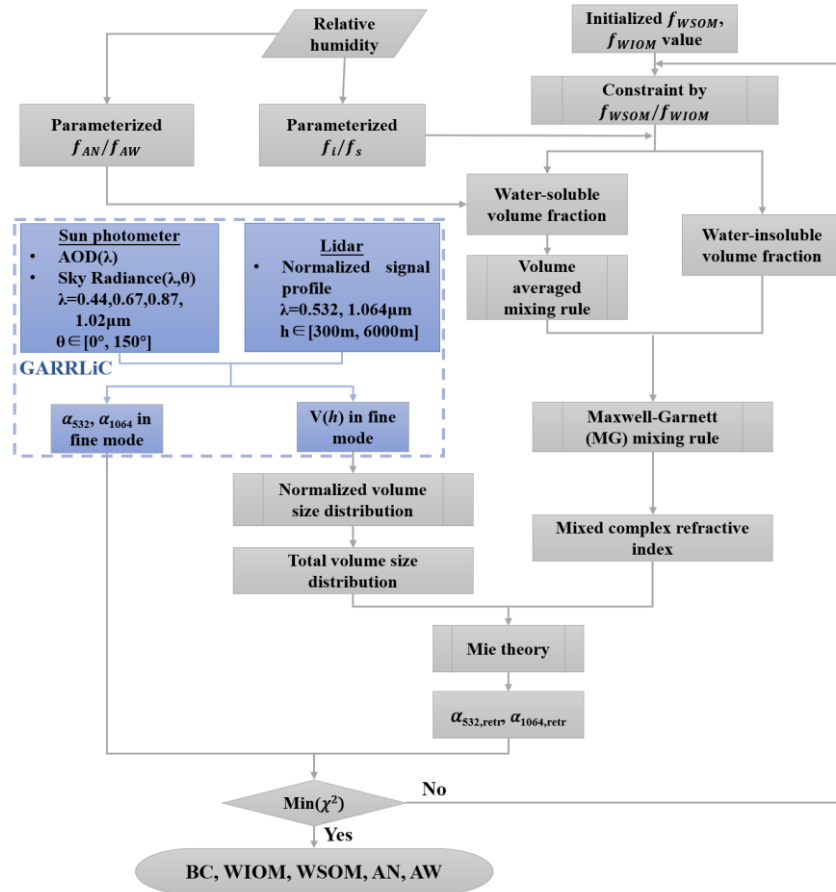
Relative humidity

Initialized $f_{WSOM}$, $f_{WIOM}$ value

Constraint by $f_{WSOM}/f_{WIOM}$

Parameterized $f_{AN}/f_{AW}$

Parameterized $f_i/f_s$

Water-soluble volume fraction

Water-insoluble volume fraction

Sun photometer
• AOD(λ)
• Sky Radiance(λ,θ)
λ=0.44,0.67,0.87, 1.02μm
θ∈[0°, 150°]

Lidar
• Normalized signal profile
λ=0.532, 1.064μm
h∈[300m, 6000m]

Volume averaged mixing rule

GARRLiC

$\alpha_{532}$, $\alpha_{1064}$ in fine mode

V($h$) in fine mode

Maxwell-Garnett (MG) mixing rule

Normalized volume size distribution

Mixed complex refractive index

Total volume size distribution

Mie theory

$\alpha_{532,retr}$, $\alpha_{1064,retr}$

Min($\chi^2$)

No

Yes

BC, WIOM, WSOM, AN, AW